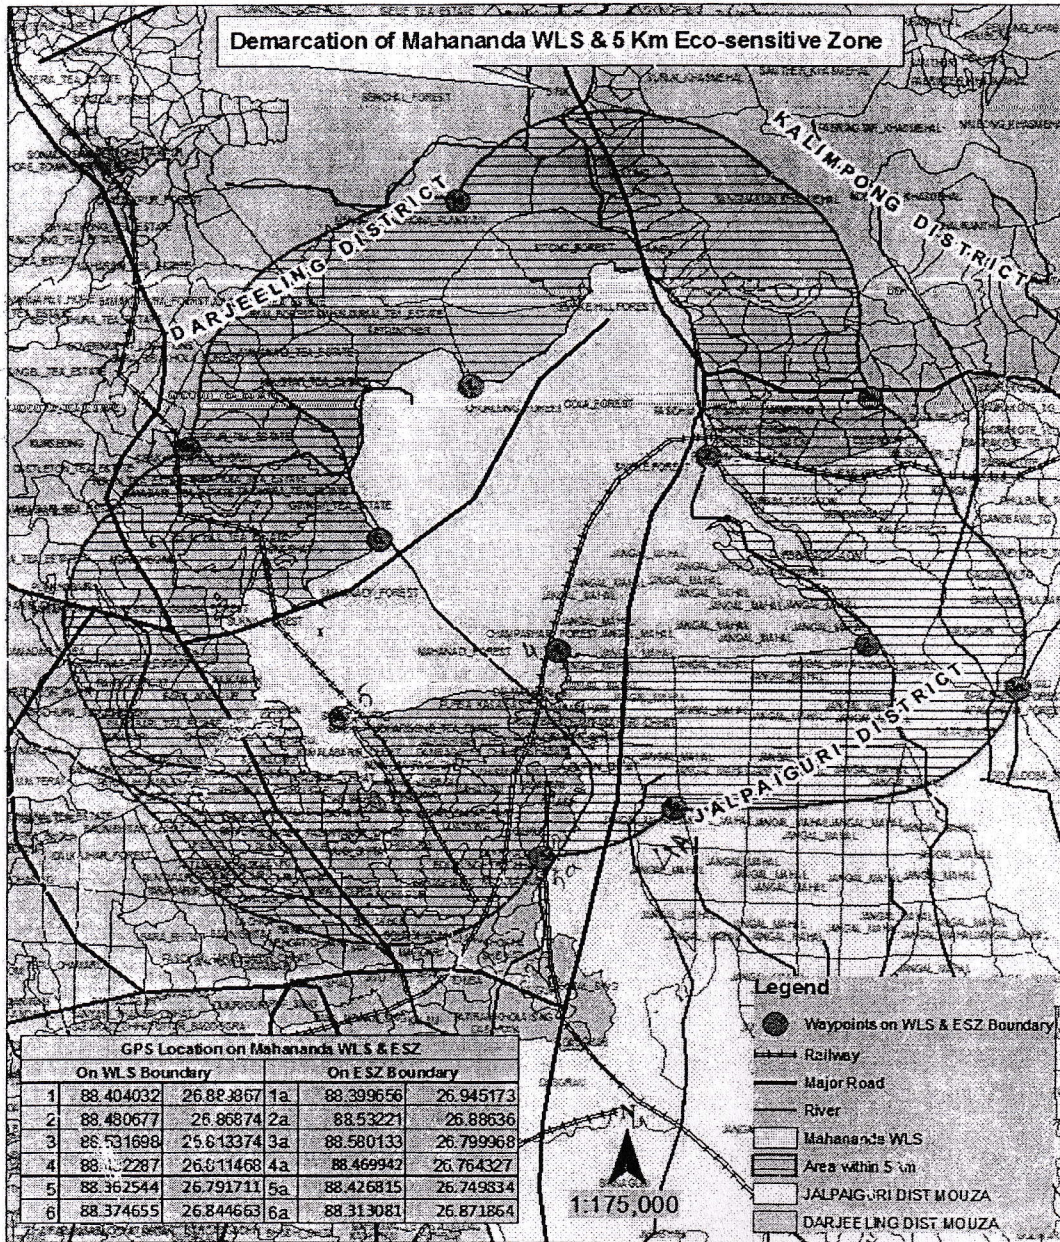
Demarcation of Mahananda WLS & 5 Km Eco-sensitive Zone

KALIMPONG DISTRICT

DARJEELING DISTRICT

JALPAIGURI DISTRICT

SEVOKE_FOREST

COLA_FOREST

MAHANADI_FOREST

CHAMPASARI_FOREST

KURSEONG

Legend

Waypoints on WLS & ESZ Boundary

Railway

Major Road

River

Mahananda WLS

Area within 5 km

JALPAIGURI DIST MOUZA

DARJEELING DIST MOUZA

| | GPS Location on Mahananda WLS & ESZ | | | | |
|---|---|---|---|---|---|
| | On WLS Boundary | | | On ESZ Boundary | |
| 1 | 88.404032 | 26.883867 | 1a | 88.399656 | 26.945173 |
| 2 | 88.480677 | 26.86874 | 2a | 88.53221 | 26.88636 |
| 3 | 88.531698 | 26.813374 | 3a | 88.580133 | 26.799968 |
| 4 | 88.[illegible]2287 | 26.811468 | 4a | 88.469942 | 26.764327 |
| 5 | 88.362544 | 26.791711 | 5a | 88.426815 | 26.749834 |
| 6 | 88.374655 | 26.844663 | 6a | 88.313081 | 26.871864 |

N

1:175,000